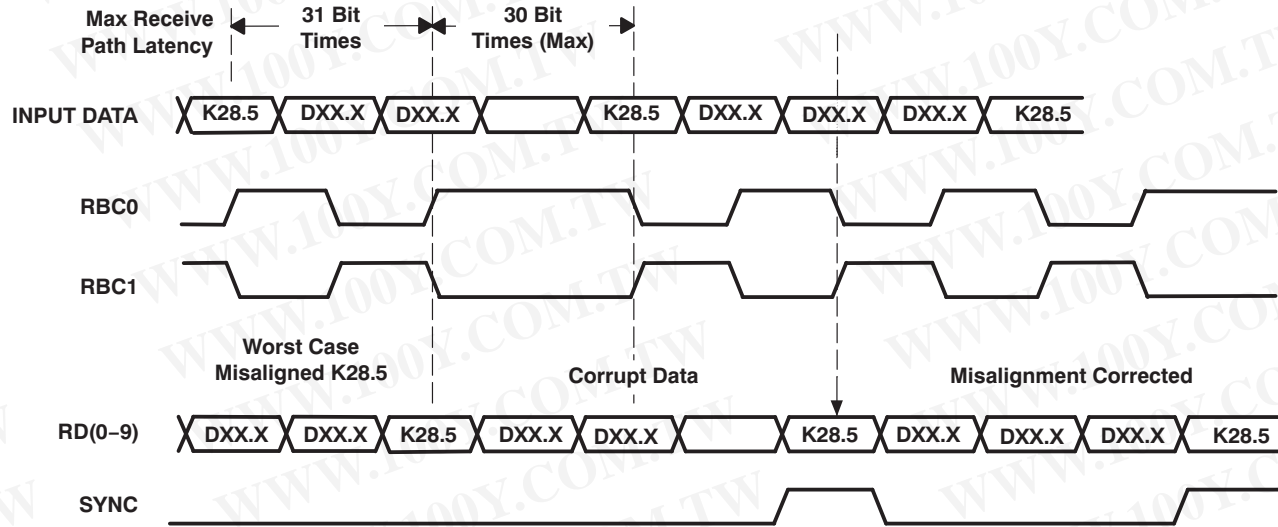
Max Receive Path Latency

31 Bit Times

30 Bit Times (Max)

INPUT DATA

K28.5 DXX.X DXX.X K28.5 DXX.X DXX.X DXX.X K28.5

RBC0

RBC1

Worst Case Misaligned K28.5

Corrupt Data

Misalignment Corrected

RD(0–9)

DXX.X DXX.X K28.5 DXX.X DXX.X K28.5 DXX.X DXX.X DXX.X K28.5

SYNC

WWW.100Y.COM.TW